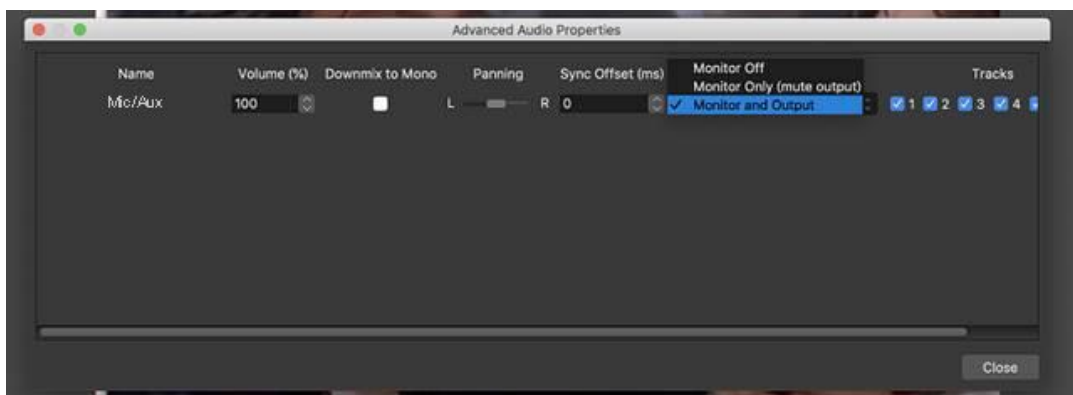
Advanced Audio Properties

| Name | Volume (%) | Downmix to Mono | Panning | Sync Offset (ms) | | Tracks |
|---|---|---|---|---|---|---|
| Mic/Aux | 100 | | L R | 0 | Monitor Off<br>Monitor Only (mute output)<br>✓ Monitor and Output | 1 2 3 4 |

Close